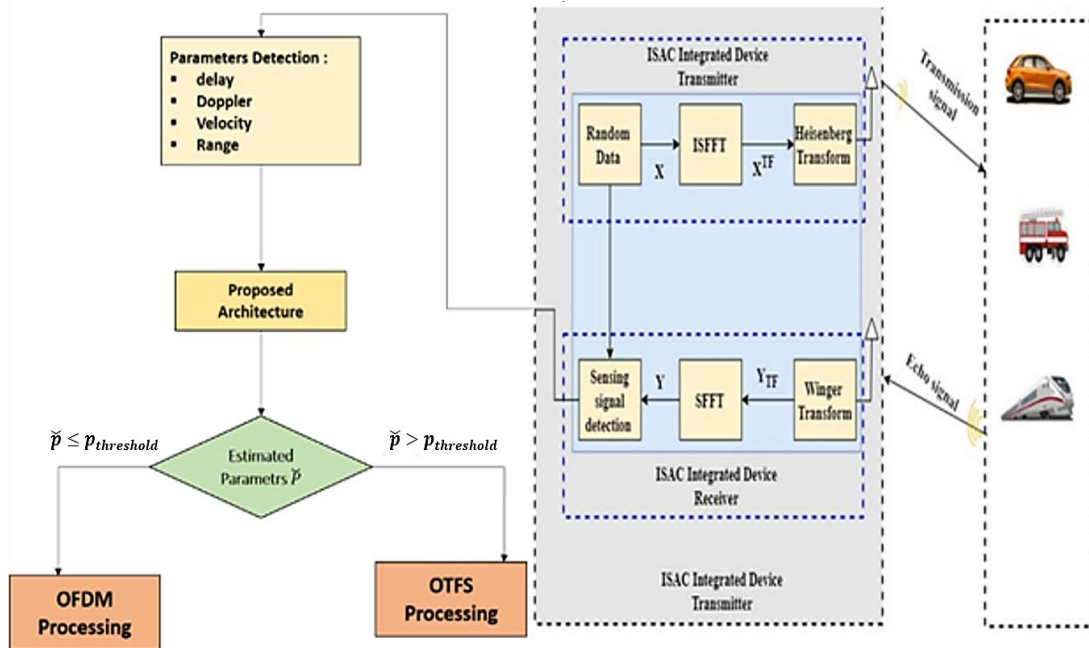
Parameters Detection :
- delay
- Doppler
- Velocity
- Range

Proposed Architecture

$\breve{p} \leq p_{threshold}$

Estimated Parametrs $\breve{p}$

$\breve{p} > p_{threshold}$

OFDM Processing

OTFS Processing

ISAC Integrated Device Transmitter

Random Data

X

ISFFT

$X^{TF}$

Heisenberg Transform

Transmission signal

Sensing signal detection

Y

SFFT

$Y_{TF}$

Winger Transform

Echo signal

ISAC Integrated Device Receiver

ISAC Integrated Device Transmitter